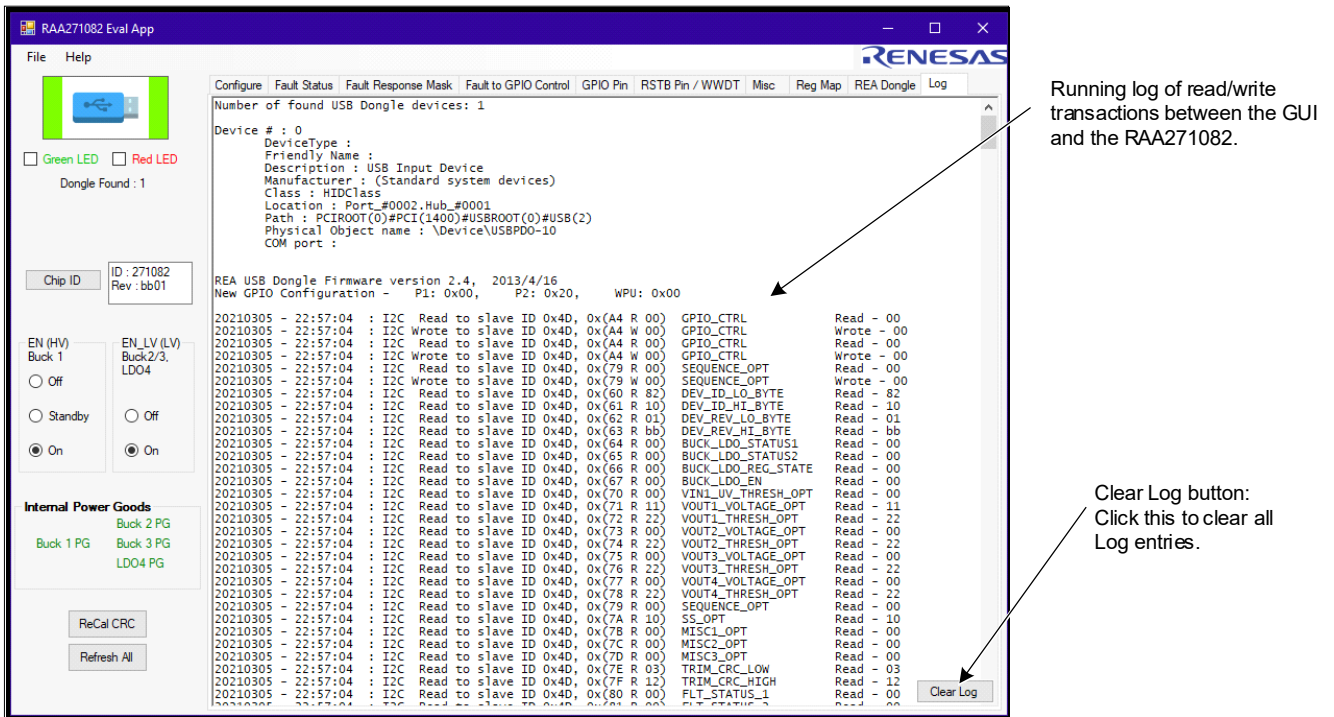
RAA271082 Eval App

File Help

RENESAS

Green LED Red LED

Dongle Found : 1

Chip ID

ID : 271082
Rev : bb01

EN (HV)
Buck 1

Off

Standby

On

EN_LV (LV)
Buck2/3, LDO4

Off

On

Internal Power Goods

Buck 2 PG

Buck 1 PG Buck 3 PG

LDO4 PG

ReCal CRC

Refresh All

Configure | Fault Status | Fault Response Mask | Fault to GPIO Control | GPIO Pin | RSTB Pin / WWDT | Misc | Reg Map | REA Dongle | Log

Number of found USB Dongle devices: 1

Device # : 0
DeviceType :
Friendly Name :
Description : USB Input Device
Manufacturer : (Standard system devices)
Class : HIDClass
Location : Port_#0002.Hub_#0001
Path : PCIROOT(0)#PCI(1400)#USBROOT(0)#USB(2)
Physical Object name : \Device\USBPDO-10
COM port :

REA USB Dongle Firmware version 2.4, 2013/4/16
New GPIO Configuration - P1: 0x00, P2: 0x20, WPU: 0x00

20210305 - 22:57:04 : I2C Read to slave ID 0x4D, 0x(A4 R 00) GPIO_CTRL Read - 00
20210305 - 22:57:04 : I2C Wrote to slave ID 0x4D, 0x(A4 W 00) GPIO_CTRL Wrote - 00
20210305 - 22:57:04 : I2C Read to slave ID 0x4D, 0x(A4 R 00) GPIO_CTRL Read - 00
20210305 - 22:57:04 : I2C Wrote to slave ID 0x4D, 0x(A4 W 00) GPIO_CTRL Wrote - 00
20210305 - 22:57:04 : I2C Read to slave ID 0x4D, 0x(79 R 00) SEQUENCE_OPT Read - 00
20210305 - 22:57:04 : I2C Wrote to slave ID 0x4D, 0x(79 W 00) SEQUENCE_OPT Wrote - 00
20210305 - 22:57:04 : I2C Read to slave ID 0x4D, 0x(60 R 82) DEV_ID_LO_BYTE Read - 82
20210305 - 22:57:04 : I2C Read to slave ID 0x4D, 0x(61 R 10) DEV_ID_HI_BYTE Read - 10
20210305 - 22:57:04 : I2C Read to slave ID 0x4D, 0x(62 R 01) DEV_REV_LO_BYTE Read - 01
20210305 - 22:57:04 : I2C Read to slave ID 0x4D, 0x(63 R bb) DEV_REV_HI_BYTE Read - bb
20210305 - 22:57:04 : I2C Read to slave ID 0x4D, 0x(64 R 00) BUCK_LDO_STATUS1 Read - 00
20210305 - 22:57:04 : I2C Read to slave ID 0x4D, 0x(65 R 00) BUCK_LDO_STATUS2 Read - 00
20210305 - 22:57:04 : I2C Read to slave ID 0x4D, 0x(66 R 00) BUCK_LDO_REG_STATE Read - 00
20210305 - 22:57:04 : I2C Read to slave ID 0x4D, 0x(67 R 00) BUCK_LDO_EN Read - 00
20210305 - 22:57:04 : I2C Read to slave ID 0x4D, 0x(70 R 00) VIN1_UV_THRESH_OPT Read - 00
20210305 - 22:57:04 : I2C Read to slave ID 0x4D, 0x(71 R 11) VOUT1_VOLTAGE_OPT Read - 11
20210305 - 22:57:04 : I2C Read to slave ID 0x4D, 0x(72 R 22) VOUT1_THRESH_OPT Read - 22
20210305 - 22:57:04 : I2C Read to slave ID 0x4D, 0x(73 R 00) VOUT2_VOLTAGE_OPT Read - 00
20210305 - 22:57:04 : I2C Read to slave ID 0x4D, 0x(74 R 22) VOUT2_THRESH_OPT Read - 22
20210305 - 22:57:04 : I2C Read to slave ID 0x4D, 0x(75 R 00) VOUT3_VOLTAGE_OPT Read - 00
20210305 - 22:57:04 : I2C Read to slave ID 0x4D, 0x(76 R 22) VOUT3_THRESH_OPT Read - 22
20210305 - 22:57:04 : I2C Read to slave ID 0x4D, 0x(77 R 00) VOUT4_VOLTAGE_OPT Read - 00
20210305 - 22:57:04 : I2C Read to slave ID 0x4D, 0x(78 R 22) VOUT4_THRESH_OPT Read - 22
20210305 - 22:57:04 : I2C Read to slave ID 0x4D, 0x(79 R 00) SEQUENCE_OPT Read - 00
20210305 - 22:57:04 : I2C Read to slave ID 0x4D, 0x(7A R 10) SS_OPT Read - 10
20210305 - 22:57:04 : I2C Read to slave ID 0x4D, 0x(7B R 00) MISC1_OPT Read - 00
20210305 - 22:57:04 : I2C Read to slave ID 0x4D, 0x(7C R 00) MISC2_OPT Read - 00
20210305 - 22:57:04 : I2C Read to slave ID 0x4D, 0x(7D R 00) MISC3_OPT Read - 00
20210305 - 22:57:04 : I2C Read to slave ID 0x4D, 0x(7E R 03) TRIM_CRC_LOW Read - 03
20210305 - 22:57:04 : I2C Read to slave ID 0x4D, 0x(7F R 12) TRIM_CRC_HIGH Read - 12
20210305 - 22:57:04 : I2C Read to slave ID 0x4D, 0x(80 R 00) FLT_STATUS_1 Read - 00
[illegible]

Clear Log

Running log of read/write transactions between the GUI and the RAA271082.

Clear Log button: Click this to clear all Log entries.